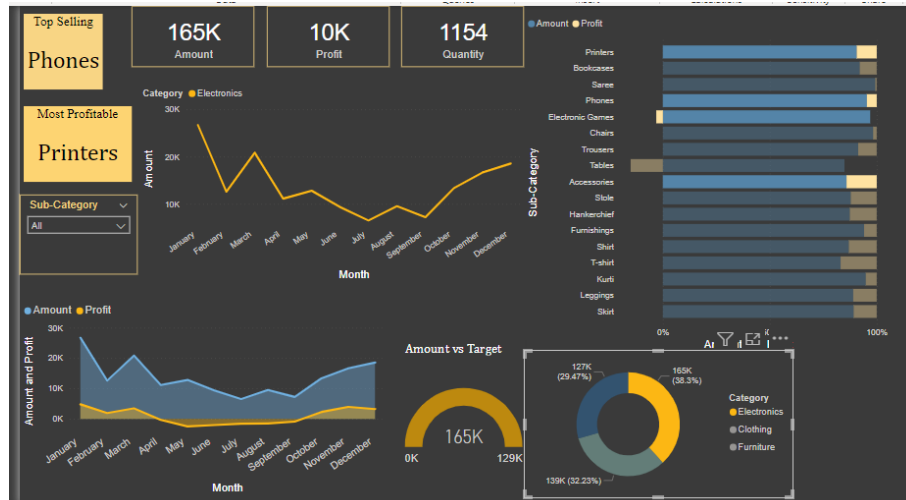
Top Selling

Phones

165K
Amount

10K
Profit

1154
Quantity

Most Profitable

Printers

Sub-Category
All

Category ● Electronics

30K
20K
10K

Amount

January February March April May June July August September October November December

Month

● Amount ● Profit

Printers
Bookcases
Saree
Phones
Electronic Games
Chairs
Trousers
Tables
Accessories
Stole
Hankerchief
Furnishings
Shirt
T-shirt
Kurti
Leggings
Skirt

Sub-Category

0%
100%

● Amount ● Profit

30K
20K
10K
0K

Amount and Profit

January February March April May June July August September October November December

Month

Amount vs Target

165K

0K
129K

127K (29.47%)
165K (38.3%)
139K (32.23%)

Category
● Electronics
● Clothing
● Furniture